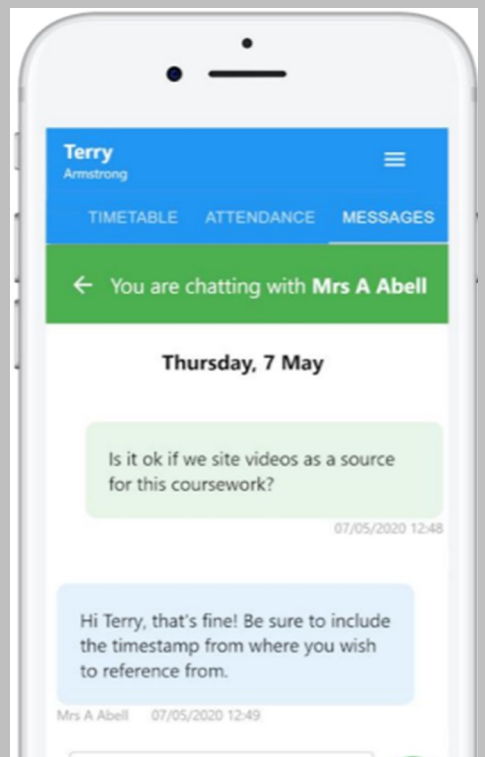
Terry
Armstrong

TIMETABLE ATTENDANCE MESSAGES

← You are chatting with **Mrs A Abell**

**Thursday, 7 May**

Is it ok if we site videos as a source for this coursework?

07/05/2020 12:48

Hi Terry, that's fine! Be sure to include the timestamp from where you wish to reference from.

Mrs A Abell 07/05/2020 12:49